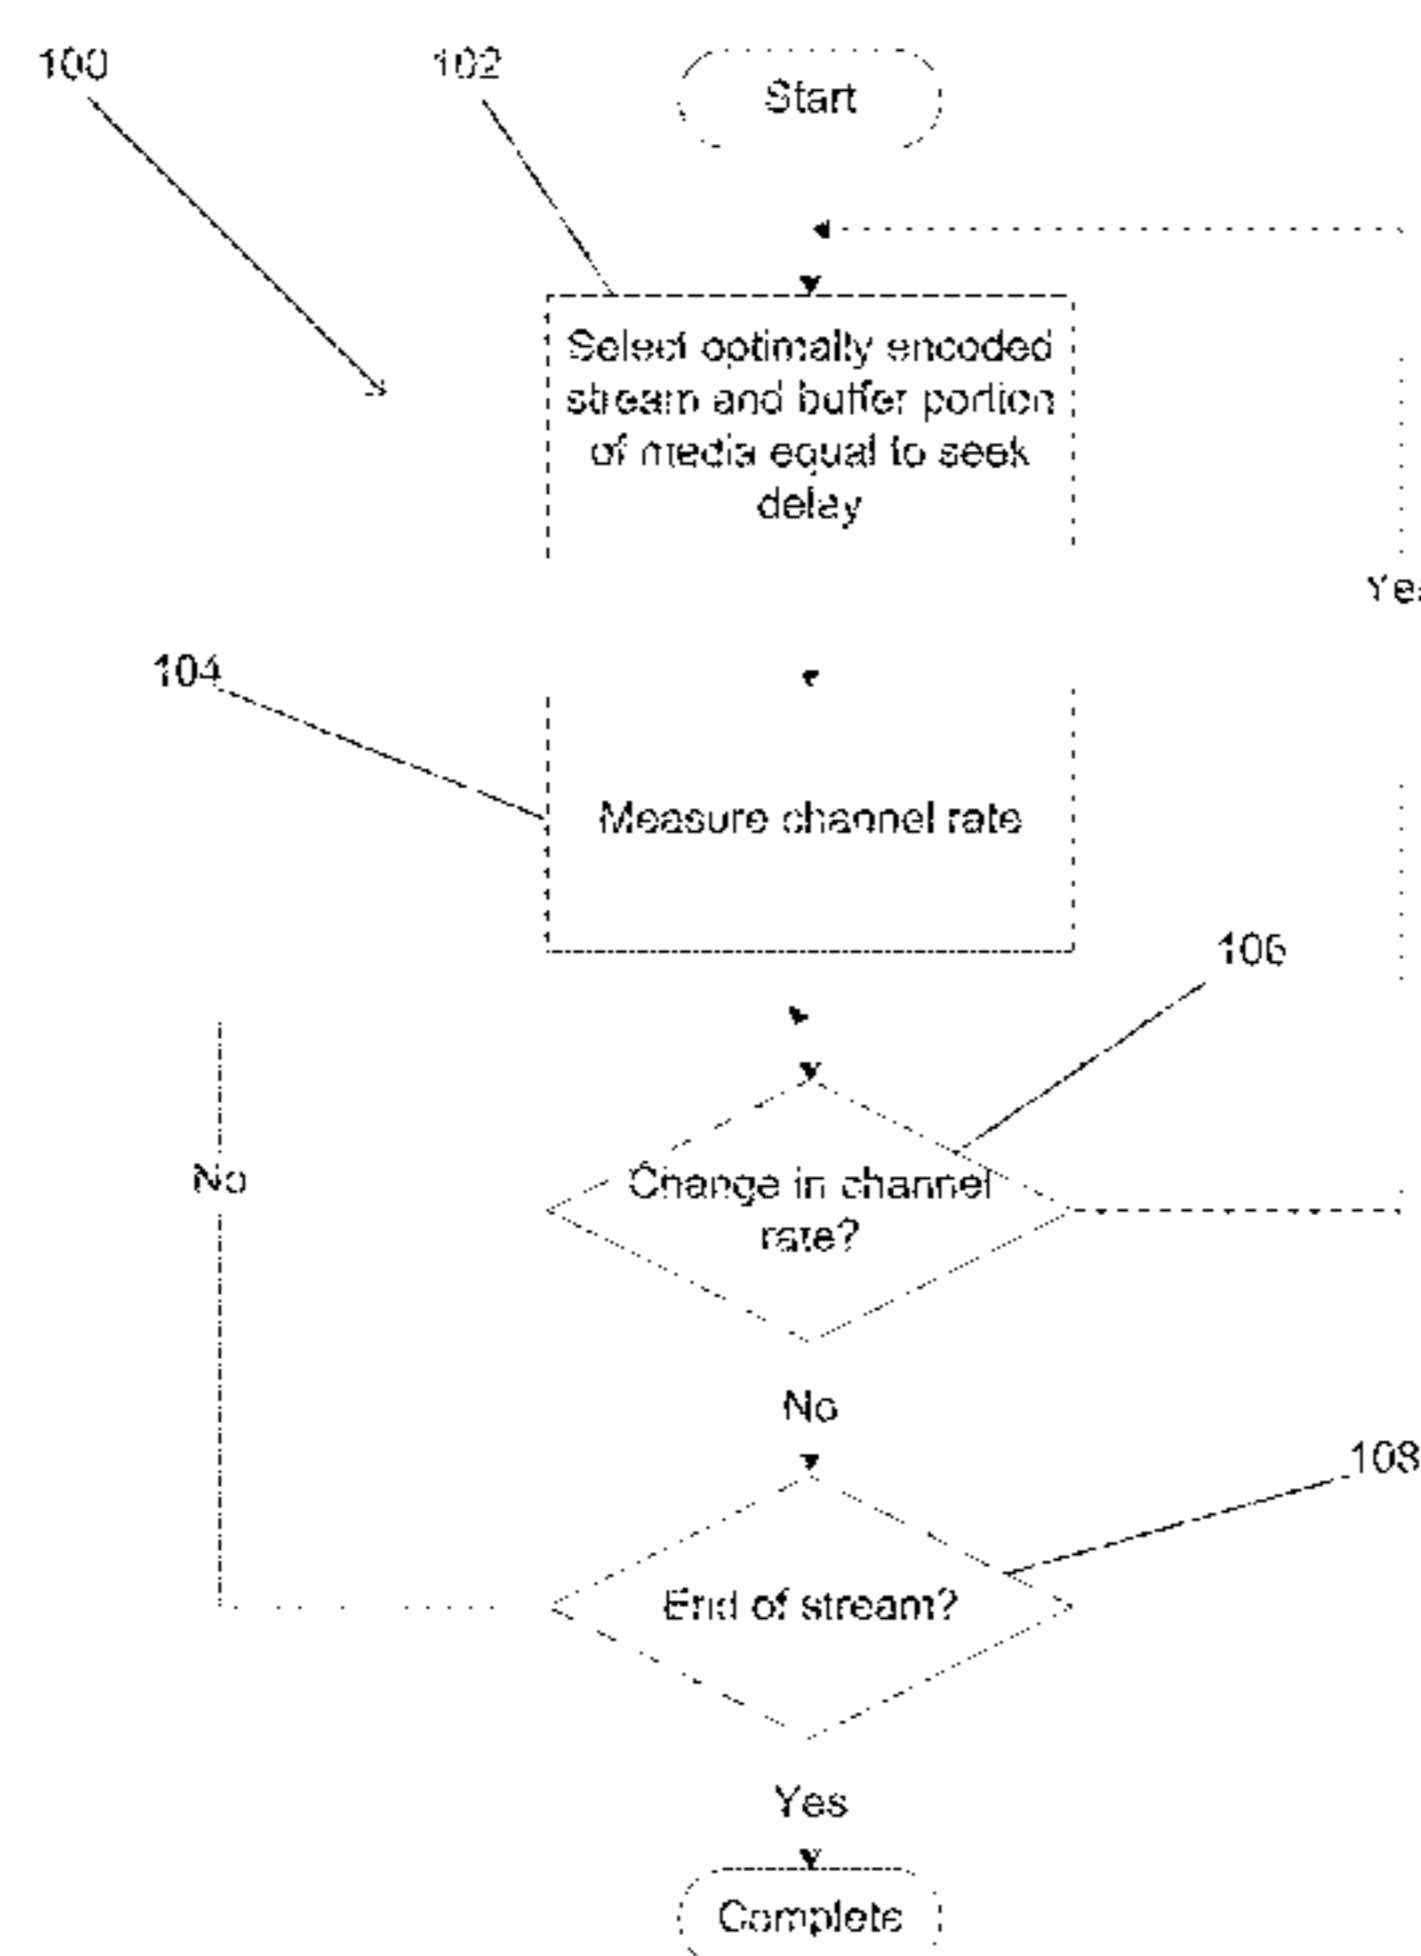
100

102

Start

Select optimally encoded stream and buffer portion of media equal to seek delay

Ye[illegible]

104

Measure channel rate

106

No

Change in channel rate?

No

108

End of stream?

Yes

Complete